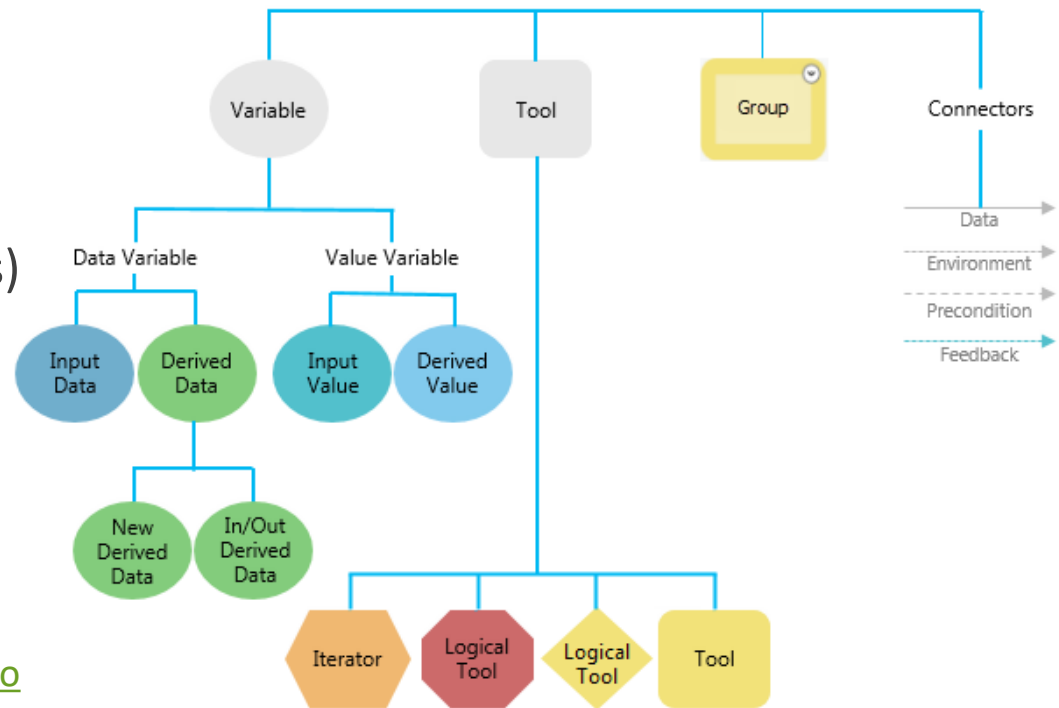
Variable

Tool

Group

Connectors

Data

Environment

Precondition

Feedback

s)

Data Variable

Value Variable

Input Data

Derived Data

Input Value

Derived Value

New Derived Data

In/Out Derived Data

o

Iterator

Logical Tool

Logical Tool

Tool